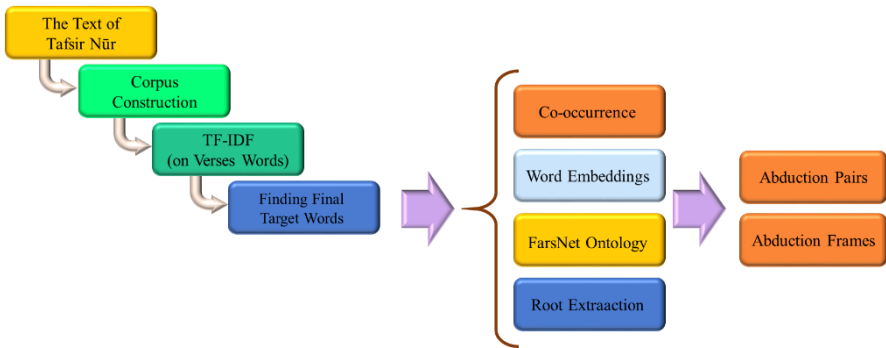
The Text of Tafsir Nūr

Corpus Construction

TF-IDF (on Verses Words)

Finding Final Target Words

Co-occurrence

Word Embeddings

FarsNet Ontology

Root Extraaction

Abduction Pairs

Abduction Frames